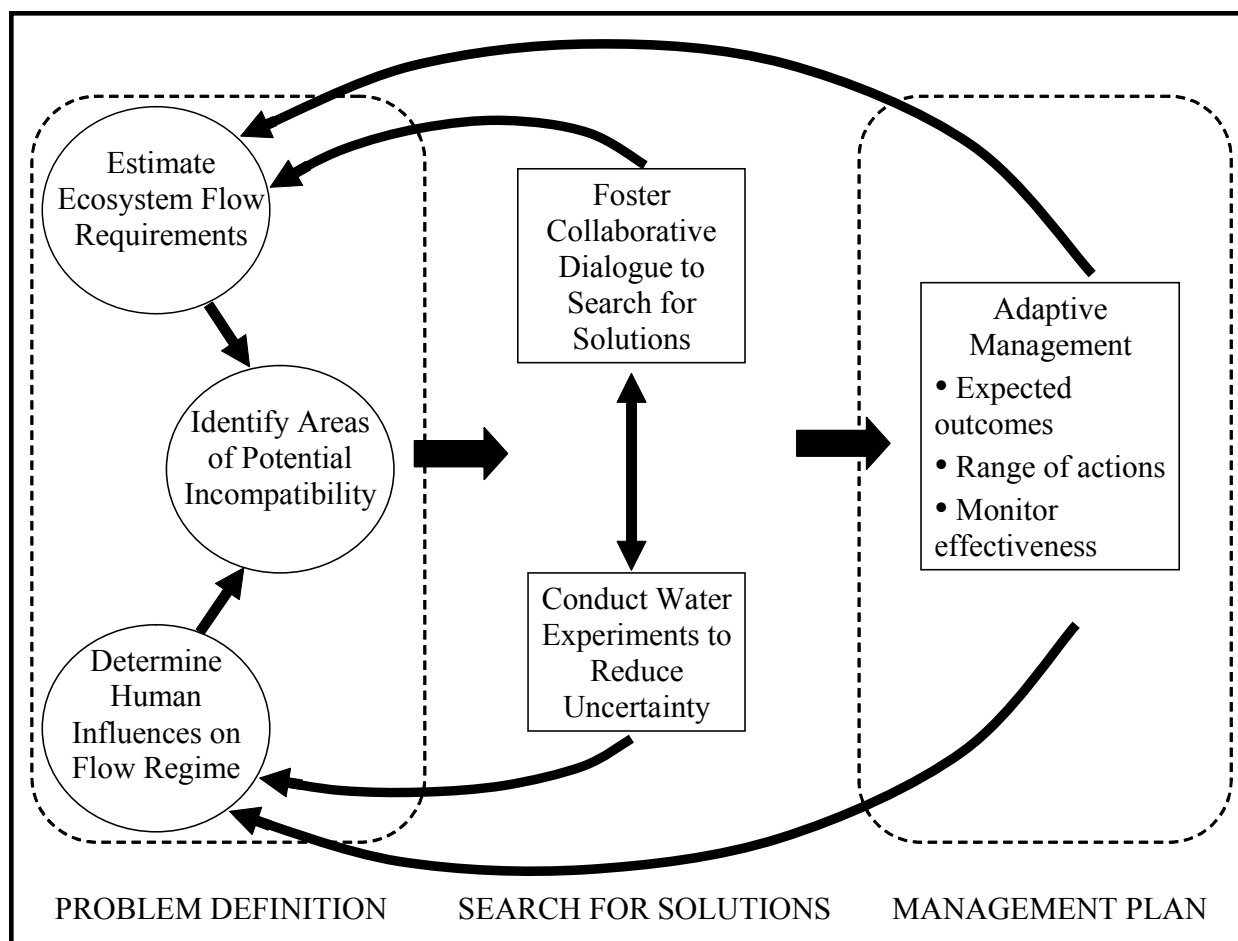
Estimate Ecosystem Flow Requirements

Identify Areas of Potential Incompatibility

Determine Human Influences on Flow Regime

Foster Collaborative Dialogue to Search for Solutions

Conduct Water Experiments to Reduce Uncertainty

Adaptive Management
• Expected outcomes
• Range of actions
• Monitor effectiveness

PROBLEM DEFINITION SEARCH FOR SOLUTIONS MANAGEMENT PLAN